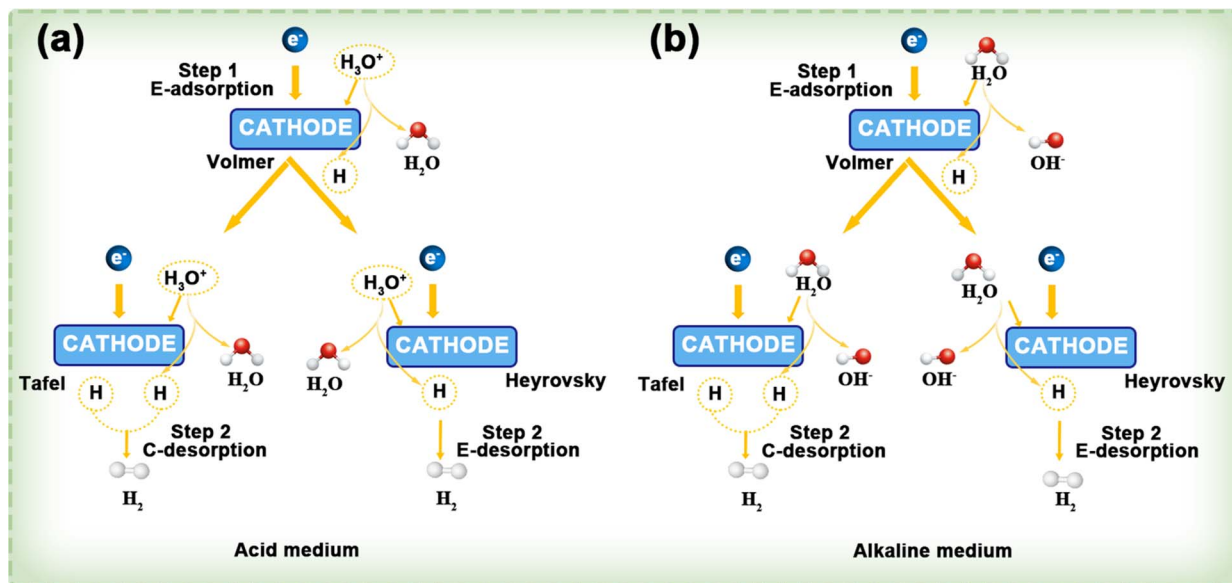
(a)

$e^-$

Step 1
E-adsorption

$H_3O^+$

CATHODE

$H_2O$

Volmer

H

$e^-$

$H_3O^+$

CATHODE

$H_2O$

Tafel

H

H

Step 2
C-desorption

$H_2$

$H_3O^+$

$e^-$

$H_2O$

CATHODE

Heyrovsky

H

Step 2
E-desorption

$H_2$

Acid medium

(b)

$e^-$

$H_2O$

Step 1
E-adsorption

CATHODE

$OH^-$

Volmer

H

$e^-$

$H_2O$

CATHODE

$OH^-$

Tafel

H

H

Step 2
C-desorption

$H_2$

$H_2O$

$e^-$

$OH^-$

CATHODE

Heyrovsky

H

Step 2
E-desorption

$H_2$

Alkaline medium